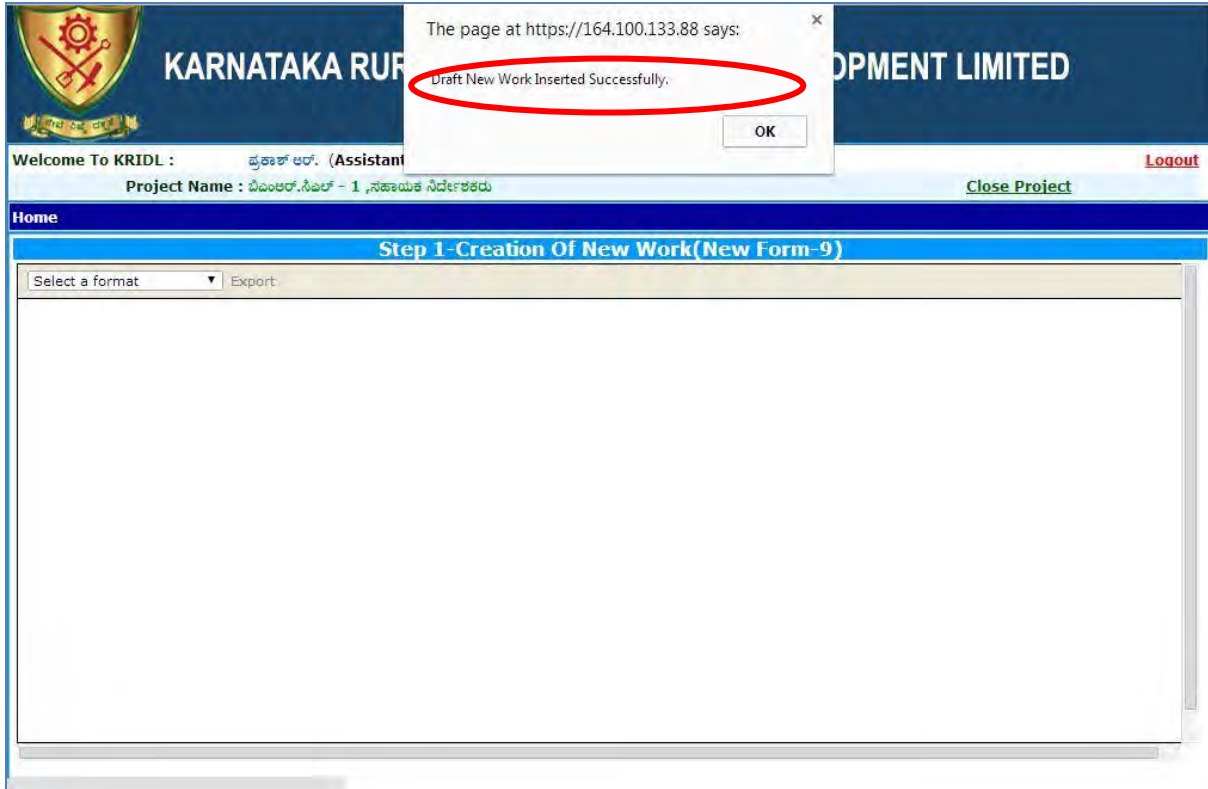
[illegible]

KARNATAKA RUR

OPMENT LIMITED

The page at https://164.100.133.88 says:

×

Draft New Work Inserted Successfully.

OK

Welcome To KRIDL : ಪ್ರಕಾಶ್ ಆರ್. (Assistant

Logout

Project Name : ಬಿಎಂಆರ್.ಸಿಎಲ್ - 1 ,ಸಹಾಯಕ ನಿರ್ದೇಶಕರು

Close Project

Home

Step 1-Creation Of New Work(New Form-9)

Select a format ▼ Export